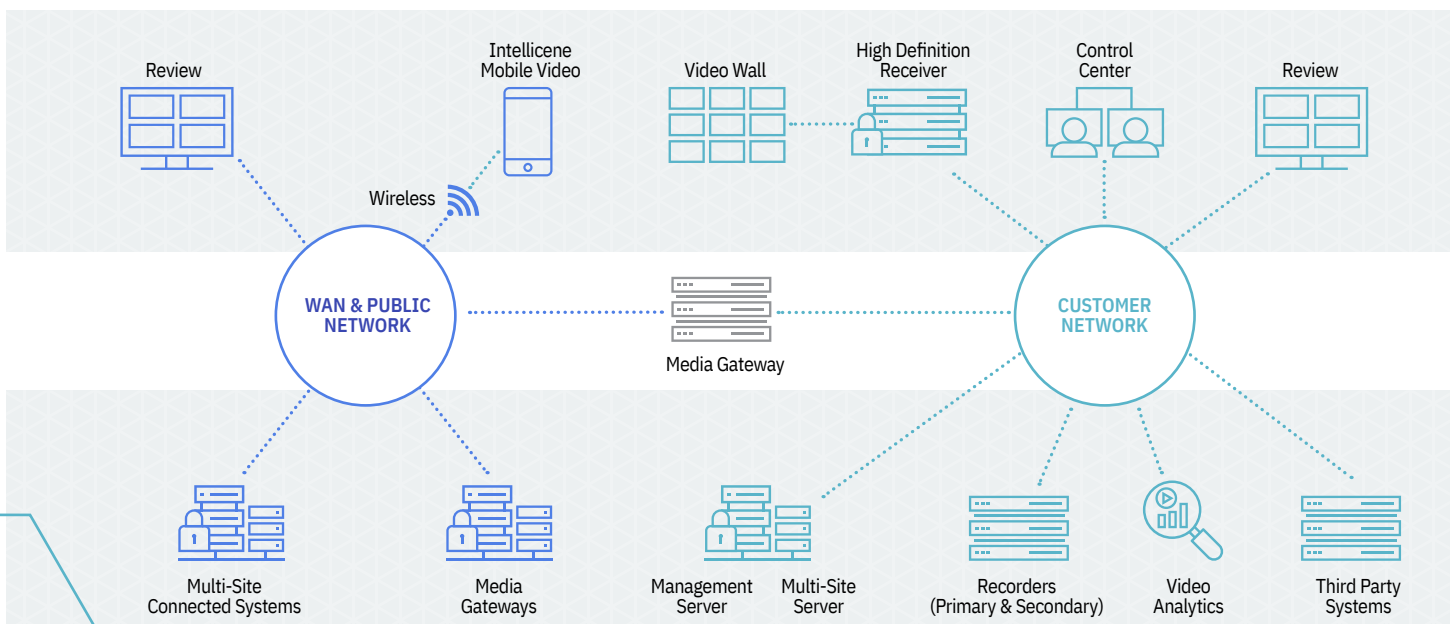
Review

Intellicene Mobile Video

Video Wall

High Definition Receiver

Control Center

Review

Wireless

WAN & PUBLIC NETWORK

Media Gateway

CUSTOMER NETWORK

Multi-Site Connected Systems

Media Gateways

Management Server

Multi-Site Server

Recorders (Primary & Secondary)

Video Analytics

Third Party Systems